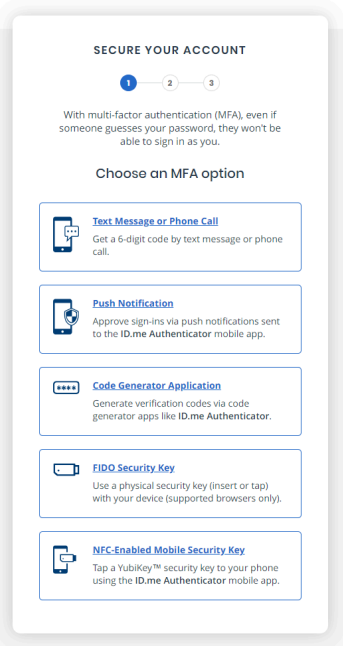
SECURE YOUR ACCOUNT

1 2 3

With multi-factor authentication (MFA), even if someone guesses your password, they won't be able to sign in as you.

Choose an MFA option

Text Message or Phone Call
Get a 6-digit code by text message or phone call.

Push Notification
Approve sign-ins via push notifications sent to the ID.me Authenticator mobile app.

****

Code Generator Application
Generate verification codes via code generator apps like ID.me Authenticator.

FIDO Security Key
Use a physical security key (insert or tap) with your device (supported browsers only).

NFC-Enabled Mobile Security Key
Tap a YubiKey™ security key to your phone using the ID.me Authenticator mobile app.